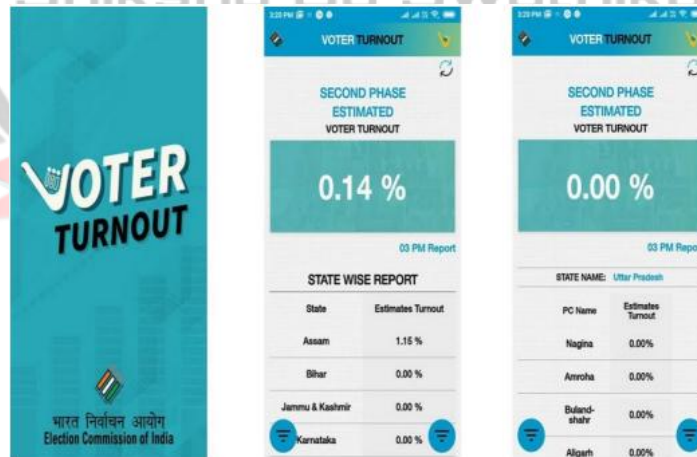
VOTER TURNOUT

भारत निर्वाचन आयोग
Election Commission of India

3:20 PM

VOTER TURNOUT

SECOND PHASE
ESTIMATED
VOTER TURNOUT

0.14 %

03 PM Report

STATE WISE REPORT

| State | Estimates Turnout |
|---|---|
| Assam | 1.15 % |
| Bihar | 0.00 % |
| Jammu & Kashmir | 0.00 % |
| Karnataka | 0.00 % |

3:20 PM

VOTER TURNOUT

SECOND PHASE
ESTIMATED
VOTER TURNOUT

0.00 %

03 PM Repo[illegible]

STATE NAME: Uttar Pradesh

| PC Name | Estimates Turnout |
|---|---|
| Nagina | 0.00% |
| Amroha | 0.00% |
| Bulandshahr | 0.00% |
| Aligarh | 0.00% |